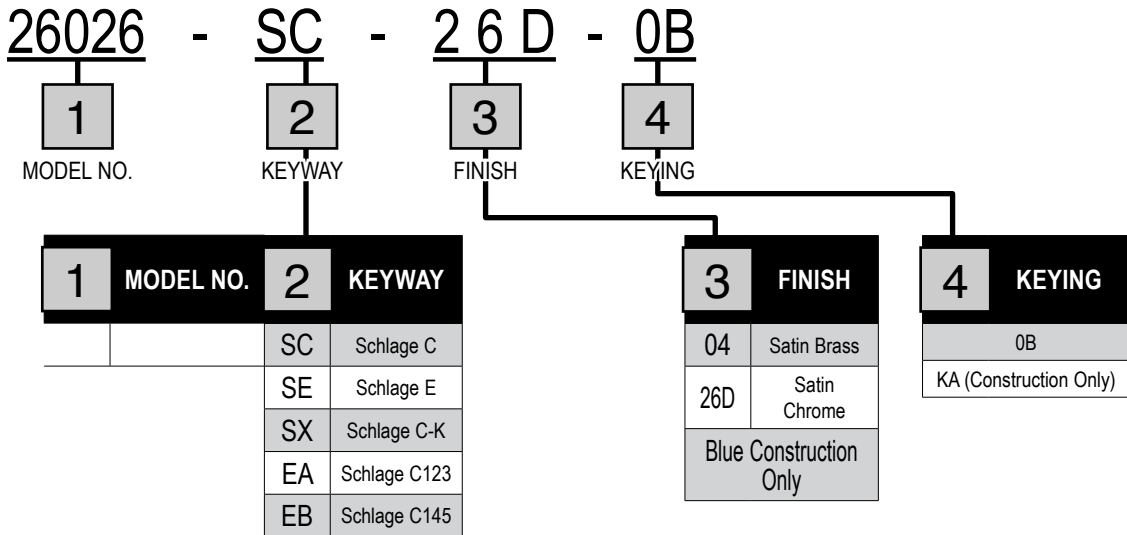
26026 - SC - 2 6 D - 0B

1
MODEL NO.

2
KEYWAY

3
FINISH

4
KEYING

| 1 | MODEL NO. |
|---|---|
| | |

| 2 | KEYWAY |
|---|---|
| SC | Schlage C |
| SE | Schlage E |
| SX | Schlage C-K |
| EA | Schlage C123 |
| EB | Schlage C145 |

| 3 | FINISH |
|---|---|
| 04 | Satin Brass |
| 26D | Satin Chrome |
| Blue Construction Only | |

| 4 | KEYING |
|---|---|
| 0B | |
| KA (Construction Only) | |